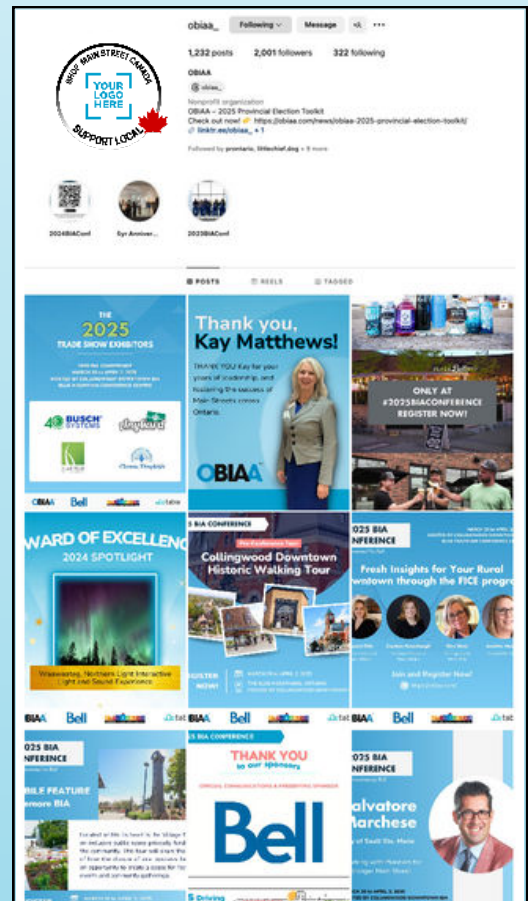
SHOP MAINSTREET CANADA
YOUR LOGO HERE
SUPPORT LOCAL

obiaa_ Following Message

1,232 posts 2,001 followers 322 following

OBIAA
obiaa_
Nonprofit organization
OBIAA – 2025 Provincial Election Toolkit
Check out now! https://obiaa.com/news/obiaa-2025-provincial-election-toolkit/
linktr.ee/obiaa_ + 1
Followed by prontario, littlechief.dog + 5 more

2024BIAConf 5yr Anniver... 2023BIAConf

POSTS REELS TAGGED

THE 2025 TRADE SHOW EXHIBITORS
BUSCH SYSTEMS
Clever Displays
OBIAA Bell

Thank you, Kay Matthews!
THANK YOU Kay for your years of leadership, and fostering the success of Main Streets across Ontario.
OBIAA

ONLY AT #2025BIACONFERENCE REGISTER NOW!

AWARD OF EXCELLENCE 2024 SPOTLIGHT
Wawa, Northern Light Interactive Light and Sound Experience
OBIAA Bell

2025 BIA CONFERENCE
Collingwood Downtown Historic Walking Tour
REGISTER NOW!
OBIAA Bell

2025 BIA CONFERENCE
Fresh Insights for Your Rural Downtown through the FICE program
Join and Register Now!
Bell

2025 BIA CONFERENCE
BILE FEATURE
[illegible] BIA

2025 BIA CONFERENCE
THANK YOU to our sponsors
Bell

2025 BIA CONFERENCE
Salvatore Marchese